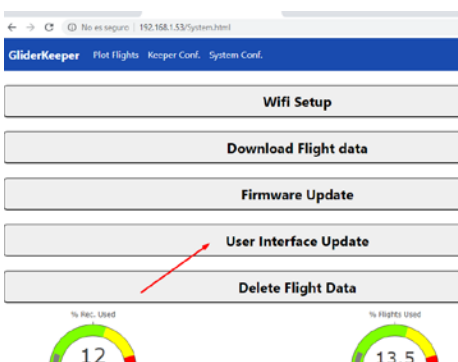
No es seguro | 192.168.1.53/System.html

GliderKeeper Plot Flights Keeper Conf. System Conf.

Wifi Setup

Download Flight data

Firmware Update

User Interface Update

Delete Flight Data

% Rec. Used

12

% Flights Used

13.5